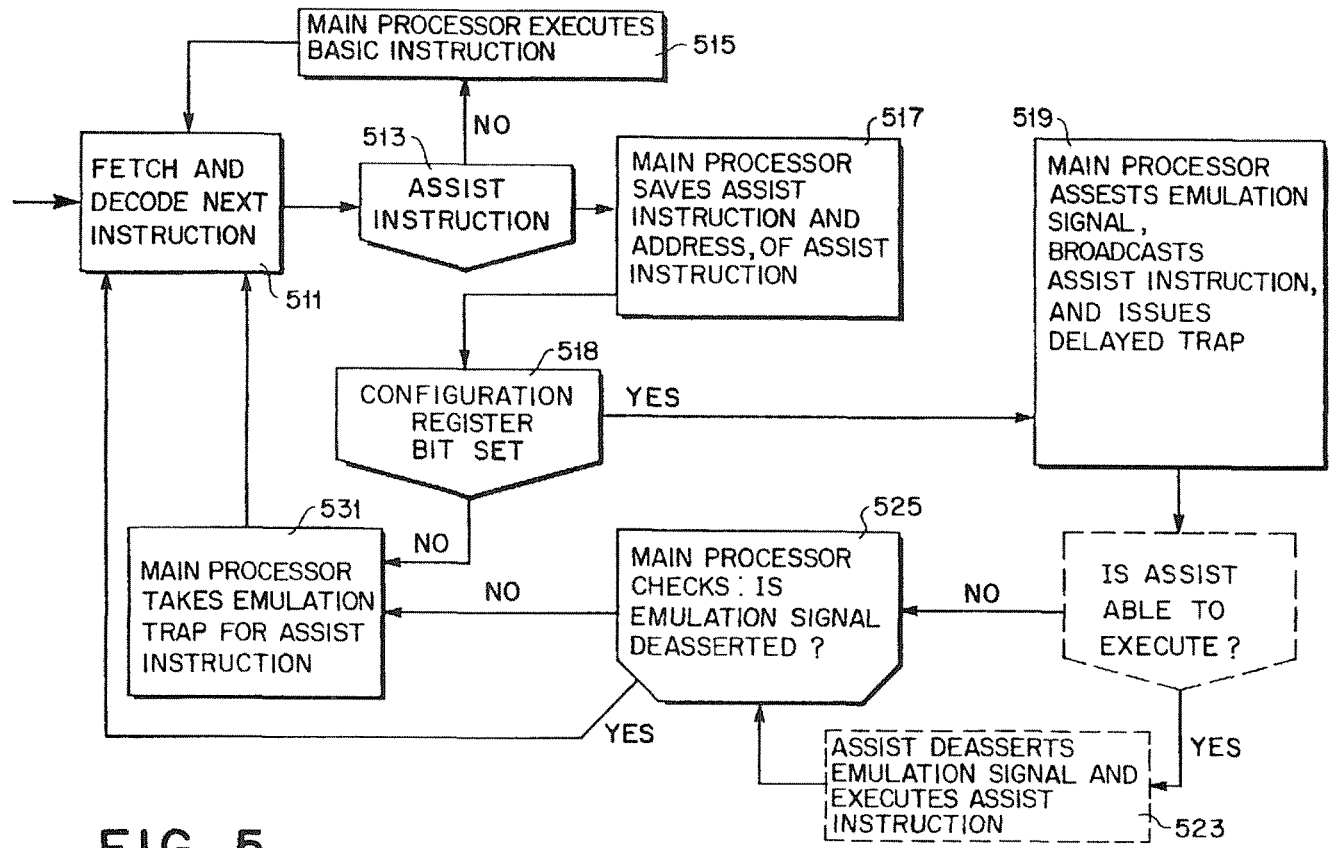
MAIN PROCESSOR EXECUTES BASIC INSTRUCTION
515

FETCH AND DECODE NEXT INSTRUCTION
511

513
ASSIST INSTRUCTION

NO

517
MAIN PROCESSOR SAVES ASSIST INSTRUCTION AND ADDRESS, OF ASSIST INSTRUCTION

519
MAIN PROCESSOR ASSESTS EMULATION SIGNAL, BROADCASTS ASSIST INSTRUCTION, AND ISSUES DELAYED TRAP

518
CONFIGURATION REGISTER BIT SET

YES

NO

531
MAIN PROCESSOR TAKES EMULATION TRAP FOR ASSIST INSTRUCTION

NO

525
MAIN PROCESSOR CHECKS : IS EMULATION SIGNAL DEASSERTED ?

NO

IS ASSIST ABLE TO EXECUTE ?

YES

YES

ASSIST DEASSERTS EMULATION SIGNAL AND EXECUTES ASSIST INSTRUCTION
523

FIG. 5